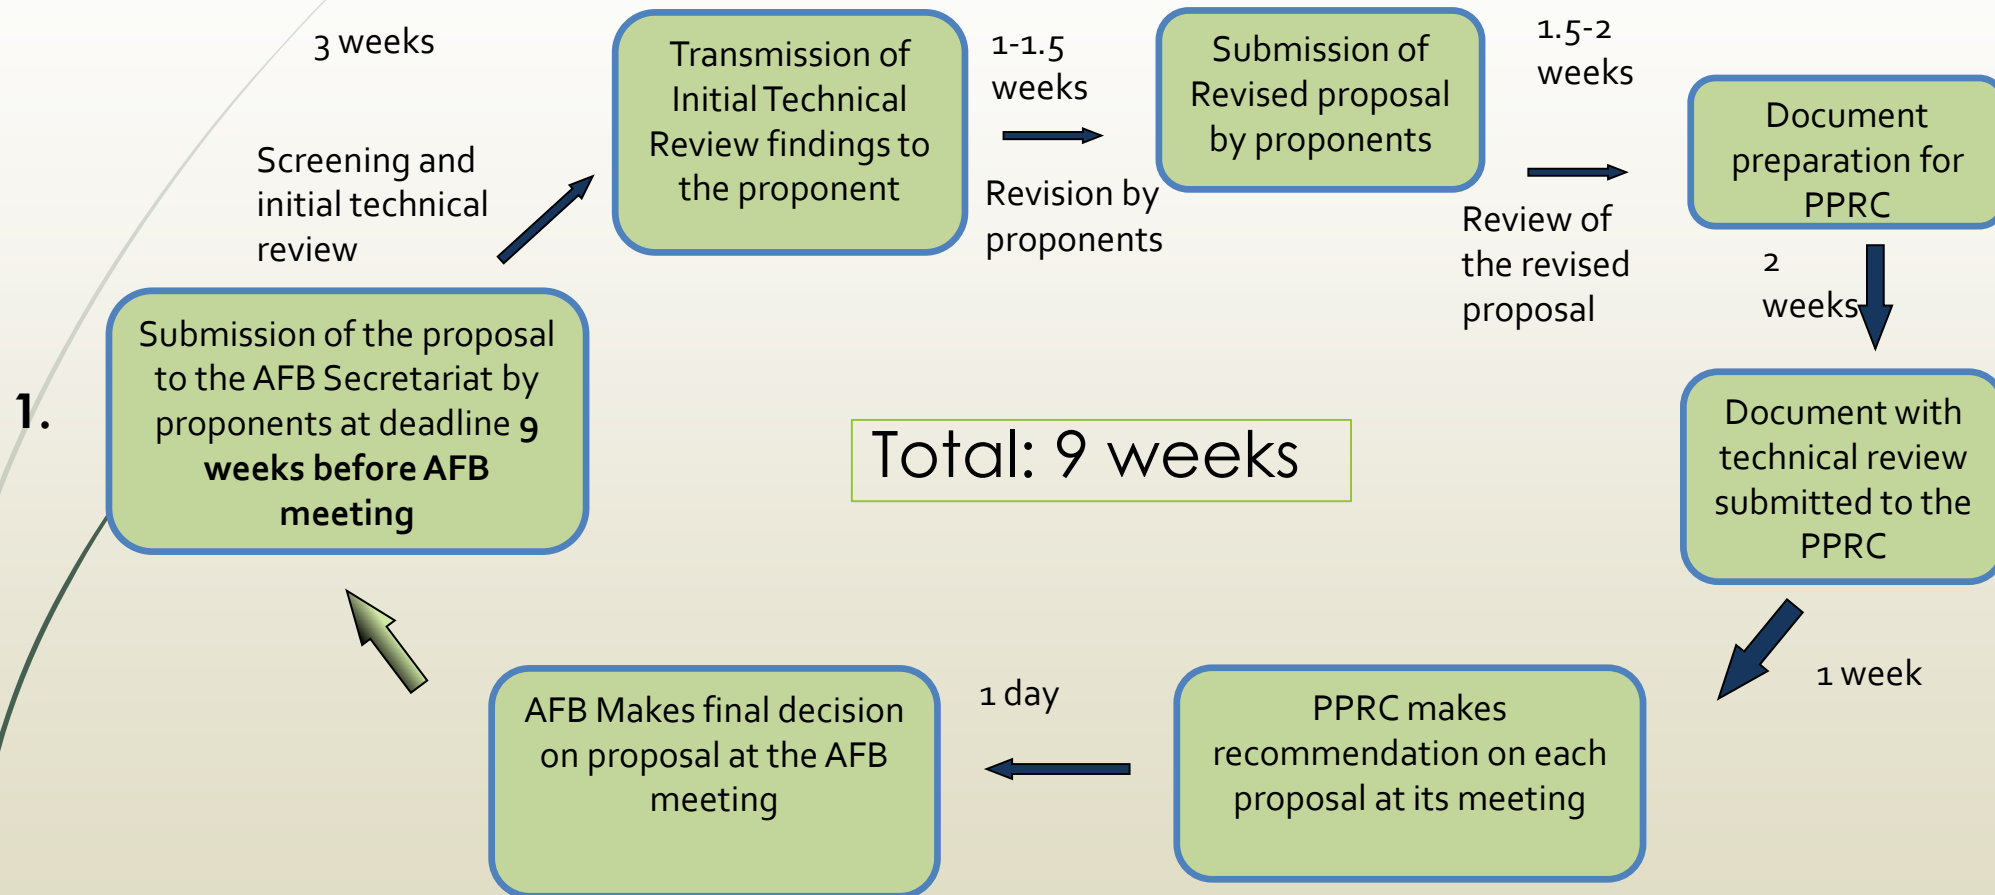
1.

Submission of the proposal to the AFB Secretariat by proponents at deadline **9 weeks before AFB meeting**

3 weeks

Screening and initial technical review

Transmission of Initial Technical Review findings to the proponent

1-1.5 weeks

Revision by proponents

Submission of Revised proposal by proponents

1.5-2 weeks

Review of the revised proposal

Document preparation for PPRC

2 weeks

Document with technical review submitted to the PPRC

1 week

PPRC makes recommendation on each proposal at its meeting

1 day

AFB Makes final decision on proposal at the AFB meeting

Total: 9 weeks